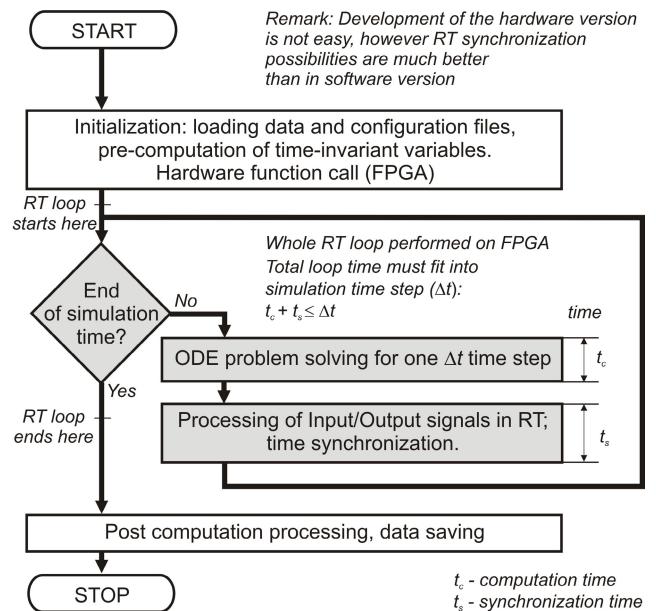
START

Remark: Development of the hardware version is not easy, however RT synchronization possibilities are much better than in software version

Initialization: loading data and configuration files, pre-computation of time-invariant variables. Hardware function call (FPGA)

RT loop starts here

Whole RT loop performed on FPGA
Total loop time must fit into simulation time step ($\Delta t$):
$t_c + t_s \leq \Delta t$

End of simulation time?

No

time

ODE problem solving for one $\Delta t$ time step

$t_c$

Yes

RT loop ends here

Processing of Input/Output signals in RT; time synchronization.

$t_s$

Post computation processing, data saving

STOP

$t_c$ - computation time
$t_s$ - synchronization time